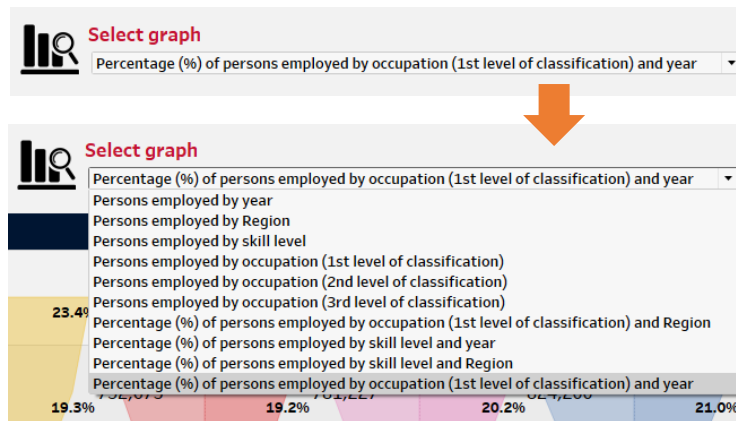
Select graph
Percentage (%) of persons employed by occupation (1st level of classification) and year

Select graph
Percentage (%) of persons employed by occupation (1st level of classification) and year
Persons employed by year
Persons employed by Region
Persons employed by skill level
Persons employed by occupation (1st level of classification)
Persons employed by occupation (2nd level of classification)
Persons employed by occupation (3rd level of classification)
Percentage (%) of persons employed by occupation (1st level of classification) and Region
Percentage (%) of persons employed by skill level and year
Percentage (%) of persons employed by skill level and Region
Percentage (%) of persons employed by occupation (1st level of classification) and year

23.4%
19.3%
19.2%
20.2%
21.0%